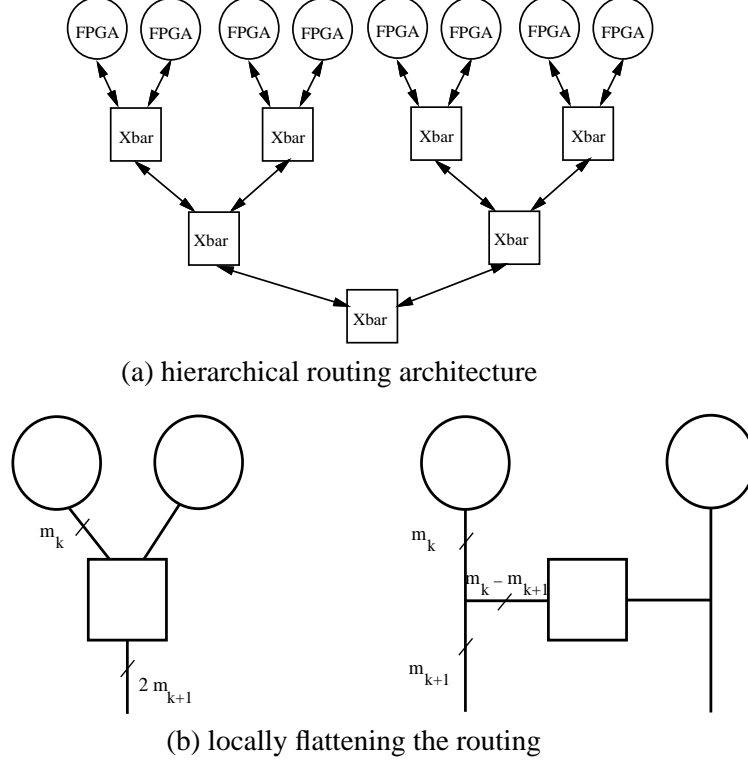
FPGA FPGA FPGA FPGA FPGA FPGA FPGA FPGA

Xbar Xbar Xbar Xbar

Xbar Xbar

Xbar

(a) hierarchical routing architecture

$m_k$

$2\ m_{k+1}$

$m_k$

$m_k - m_{k+1}$

$m_{k+1}$

(b) locally flattening the routing